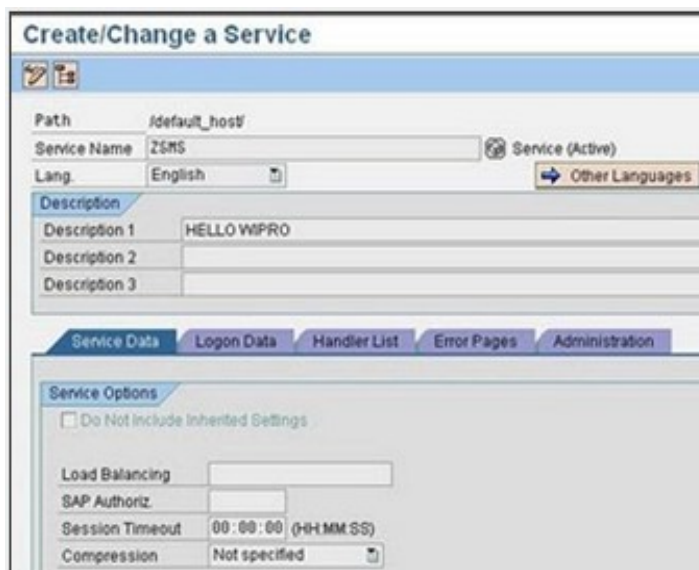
Create/Change a Service

Path /default_host/
Service Name ZSMS
Service (Active)
Lang. English
Other Languages

Description
Description 1 HELLO WIPRO
Description 2
Description 3

Service Data
Logon Data
Handler List
Error Pages
Administration

Service Options
Do Not Include Inherited Settings

Load Balancing
SAP Authoriz.
Session Timeout 00:00:00 (HH:MM:SS)
Compression Not specified